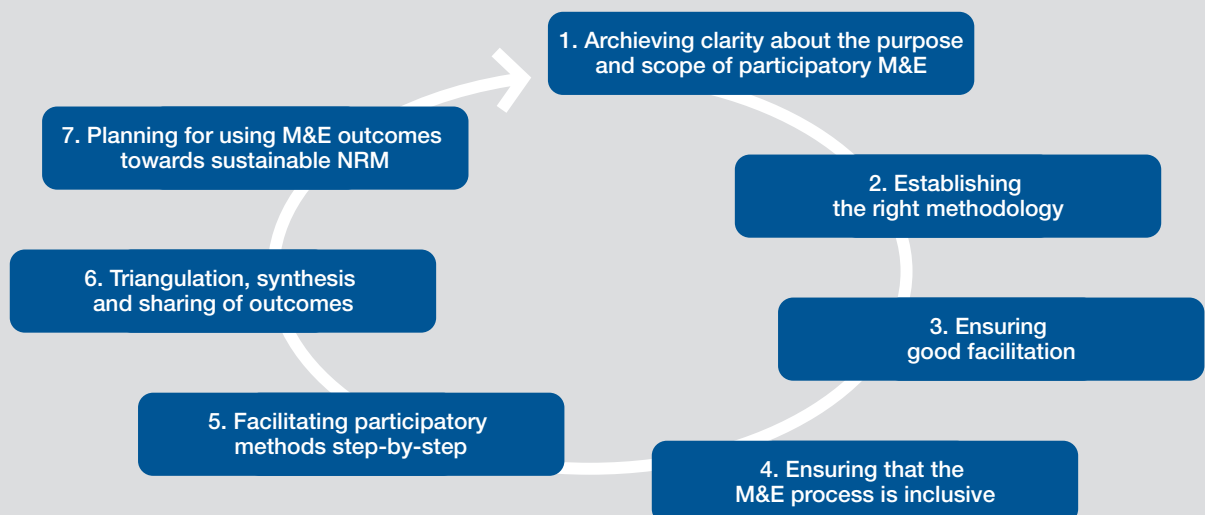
1. Archieving clarity about the purpose and scope of participatory M&E

2. Establishing the right methodology

3. Ensuring good facilitation

4. Ensuring that the M&E process is inclusive

5. Facilitating participatory methods step-by-step

6. Triangulation, synthesis and sharing of outcomes

7. Planning for using M&E outcomes towards sustainable NRM